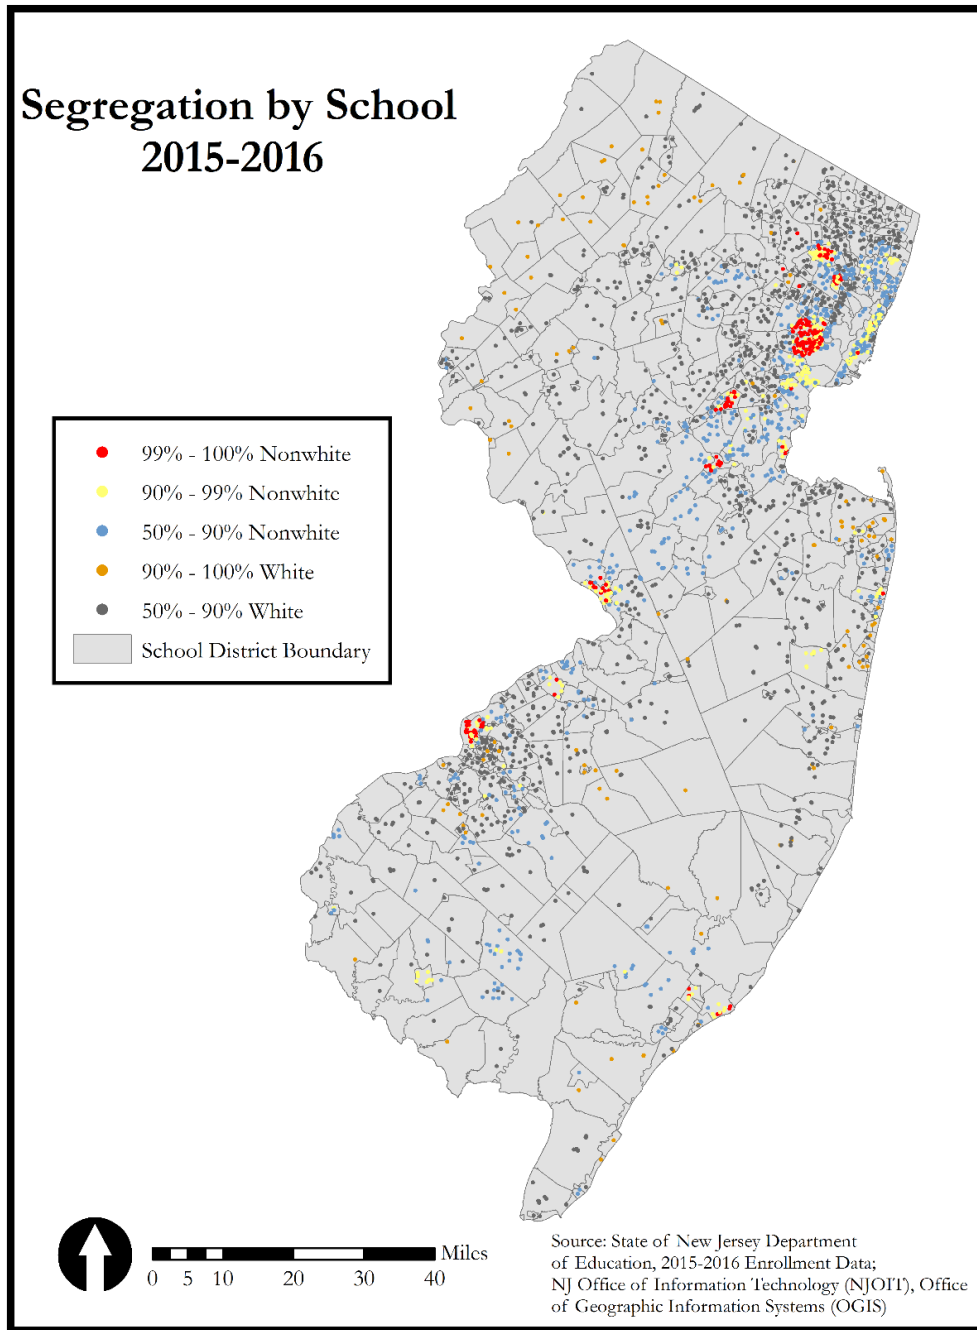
Segregation by School
2015-2016

99% - 100% Nonwhite
90% - 99% Nonwhite
50% - 90% Nonwhite
90% - 100% White
50% - 90% White
School District Boundary

Miles
0 5 10 20 30 40

Source: State of New Jersey Department of Education, 2015-2016 Enrollment Data; NJ Office of Information Technology (NJOIT), Office of Geographic Information Systems (OGIS)